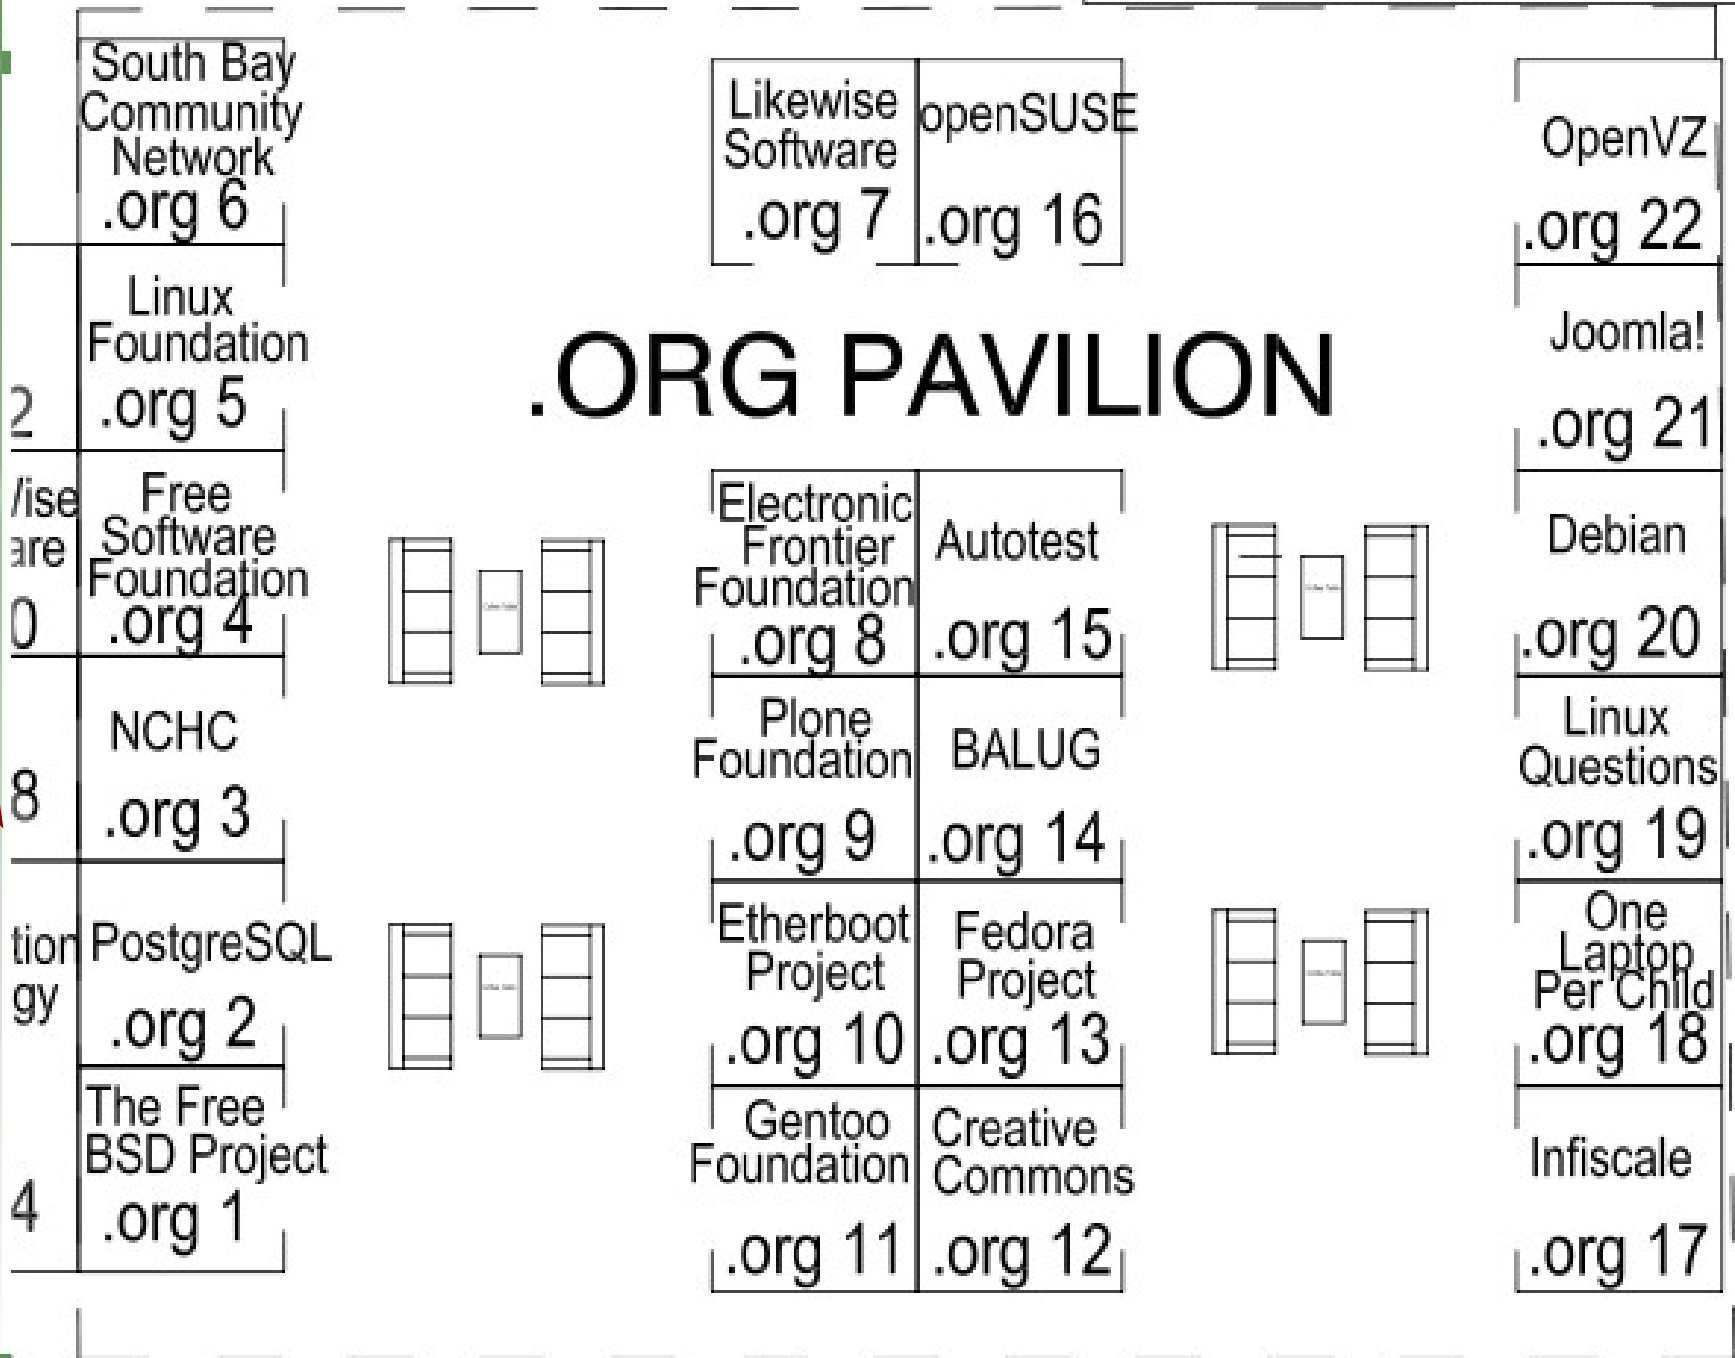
South Bay Community Network
.org 6

Linux Foundation
.org 5

Free Software Foundation
.org 4

NCHC
.org 3

PostgreSQL
.org 2

The Free BSD Project
.org 1

2

/ise
are
0

8

tion
gy

4

Likewise Software
.org 7

openSUSE
.org 16

.ORG PAVILION

Electronic Frontier Foundation
.org 8

Autotest
.org 15

Plone Foundation
.org 9

BALUG
.org 14

Etherboot Project
.org 10

Fedora Project
.org 13

Gentoo Foundation
.org 11

Creative Commons
.org 12

OpenVZ
.org 22

Joomla!
.org 21

Debian
.org 20

Linux Questions
.org 19

One Laptop Per Child
.org 18

Infiscale
.org 17